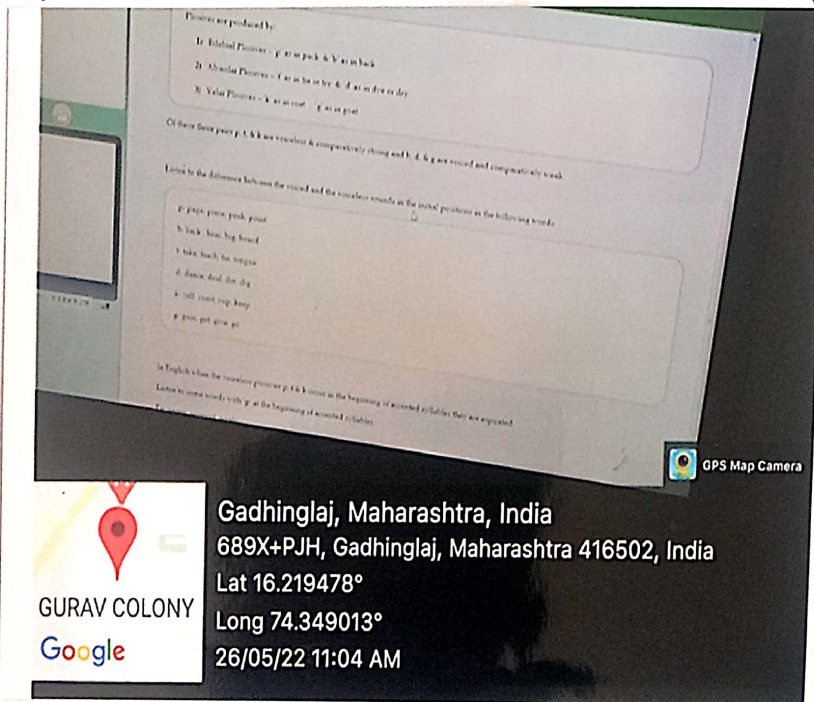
Plosives are produced by:

1) Bilabial Plosives – 'p' as in pack & 'b' as in back

2) Alveolar Plosives – 't' as in tie or try & 'd' as in dye or dry

3) Velar Plosives – 'k' as in coat – 'g' as in goat

Of these three pairs p, t, & k are voiceless & comparatively strong and b, d, & g are voiced and comparatively weak.

Listen to the difference between the voiced and the voiceless sounds in the initial positions in the following words:

p: page, piece, peak, point

b: back, bear, big, board

t: take, teach, tie, tongue

d: dance, deal, die, dig

k: call, count, cup, keep

g: gain, get, give, go

In English when the voiceless plosives p, t & k occur at the beginning of accented syllables they are aspirated.

Listen to some words with 'p' at the beginning of accented syllables.

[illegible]

GPS Map Camera

GURAV COLONY

Google

Gadhinglaj, Maharashtra, India

689X+PJH, Gadhinglaj, Maharashtra 416502, India

Lat 16.219478°

Long 74.349013°

26/05/22 11:04 AM